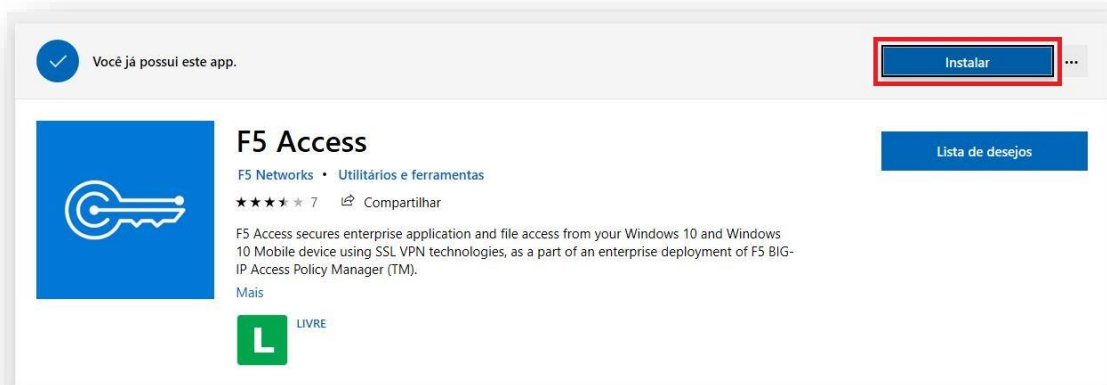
Você já possui este app.

Instalar

...

F5 Access

F5 Networks • Utilitários e ferramentas

★★★★★ 7 Compartilhar

F5 Access secures enterprise application and file access from your Windows 10 and Windows 10 Mobile device using SSL VPN technologies, as a part of an enterprise deployment of F5 BIG-IP Access Policy Manager (TM).

Mais

L

LIVRE

Lista de desejos